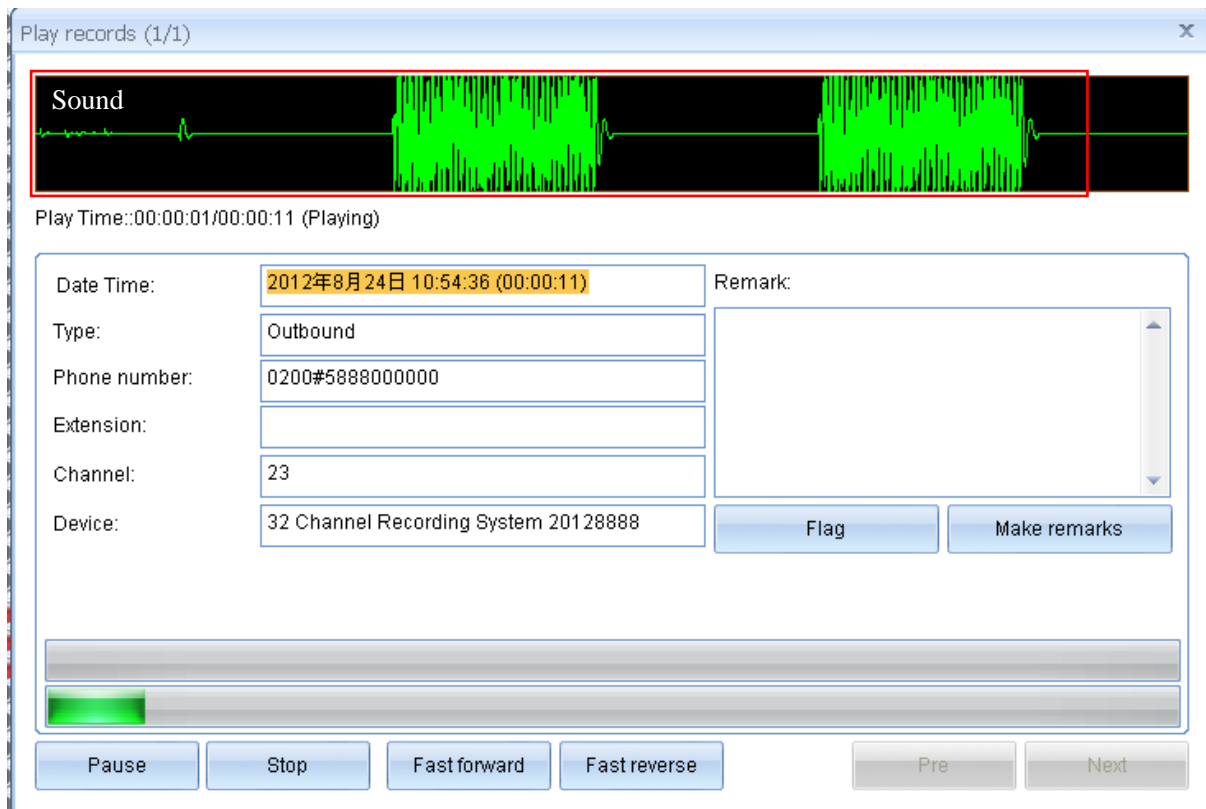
Play records (1/1)

×

Sound

Play Time::00:00:01/00:00:11 (Playing)

Date Time: 2012年8月24日 10:54:36 (00:00:11)

Type: Outbound

Phone number: 0200#5888000000

Extension:

Channel: 23

Device: 32 Channel Recording System 20128888

Remark:

Flag

Make remarks

Pause

Stop

Fast forward

Fast reverse

Pre

Next